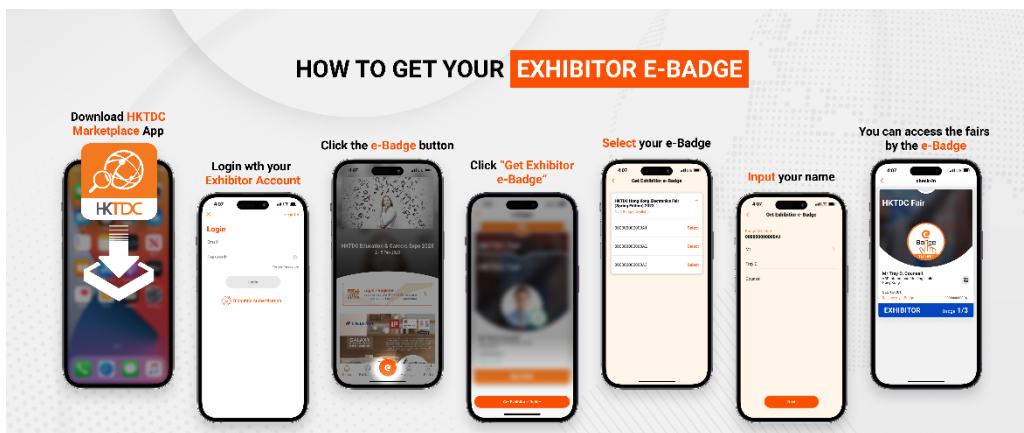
HOW TO GET YOUR EXHIBITOR E-BADGE

Download HKTDC Marketplace App

HKTDC

Login wth your Exhibitor Account

Login

Click the e-Badge button

Click "Get Exhibitor e-Badge"

Select your e-Badge

Get Exhibitor e-Badge

Input your name

Get Exhibitor e-Badge

You can access the fairs by the e-Badge

HKTDC Fair

EXHIBITOR

Badge 1/3